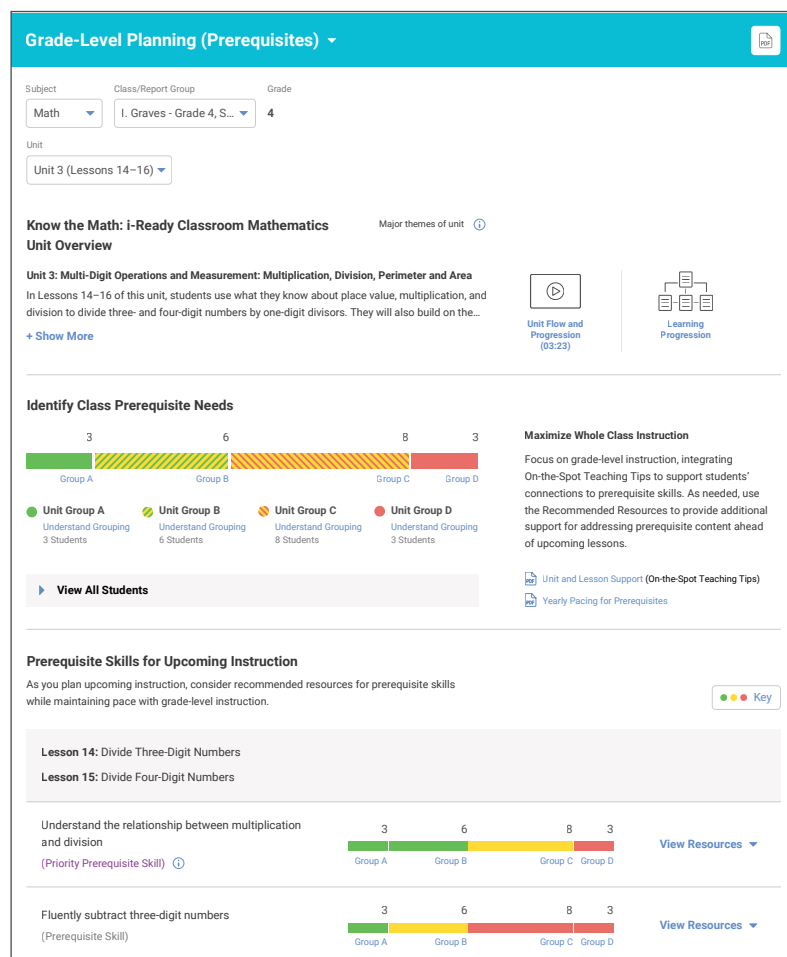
Grade-Level Planning (Prerequisites)

PDF

Subject
Math

Class/Report Group
I. Graves - Grade 4, S...

Grade
4

Unit
Unit 3 (Lessons 14–16)

Know the Math: i-Ready Classroom Mathematics Unit Overview

Major themes of unit

Unit 3: Multi-Digit Operations and Measurement: Multiplication, Division, Perimeter and Area

In Lessons 14–16 of this unit, students use what they know about place value, multiplication, and division to divide three- and four-digit numbers by one-digit divisors. They will also build on the...

+ Show More

Unit Flow and Progression (03:23)

Learning Progression

Identify Class Prerequisite Needs

3 6 8 3

Group A Group B Group C Group D

Unit Group A
Understand Grouping
3 Students

Unit Group B
Understand Grouping
6 Students

Unit Group C
Understand Grouping
8 Students

Unit Group D
Understand Grouping
3 Students

View All Students

Maximize Whole Class Instruction

Focus on grade-level instruction, integrating On-the-Spot Teaching Tips to support students' connections to prerequisite skills. As needed, use the Recommended Resources to provide additional support for addressing prerequisite content ahead of upcoming lessons.

Unit and Lesson Support (On-the-Spot Teaching Tips)

Yearly Pacing for Prerequisites

Prerequisite Skills for Upcoming Instruction

As you plan upcoming instruction, consider recommended resources for prerequisite skills while maintaining pace with grade-level instruction.

Key

Lesson 14: Divide Three-Digit Numbers

Lesson 15: Divide Four-Digit Numbers

Understand the relationship between multiplication and division
(Priority Prerequisite Skill)

3 6 8 3
Group A Group B Group C Group D

View Resources

Fluently subtract three-digit numbers
(Prerequisite Skill)

3 6 8 3
Group A Group B Group C Group D

View Resources